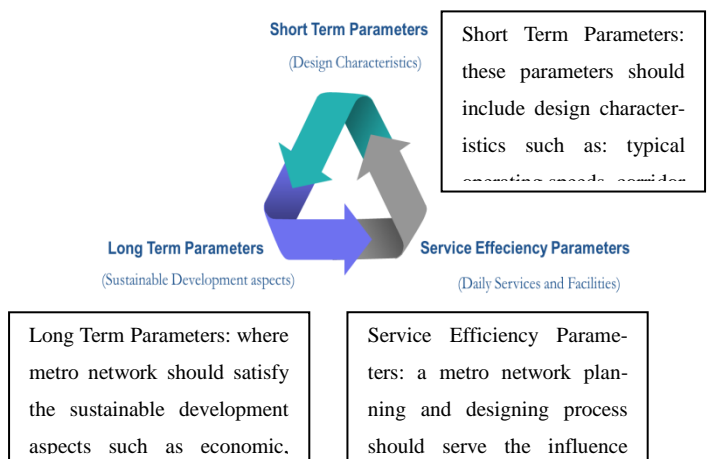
Short Term Parameters
(Design Characteristics)

Short Term Parameters: these parameters should include design characteristics such as: typical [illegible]

Long Term Parameters
(Sustainable Development aspects)

Service Effeciency Parameters
(Daily Services and Facilities)

Long Term Parameters: where metro network should satisfy the sustainable development aspects such as economic,

Service Efficiency Parameters: a metro network planning and designing process should serve the influence